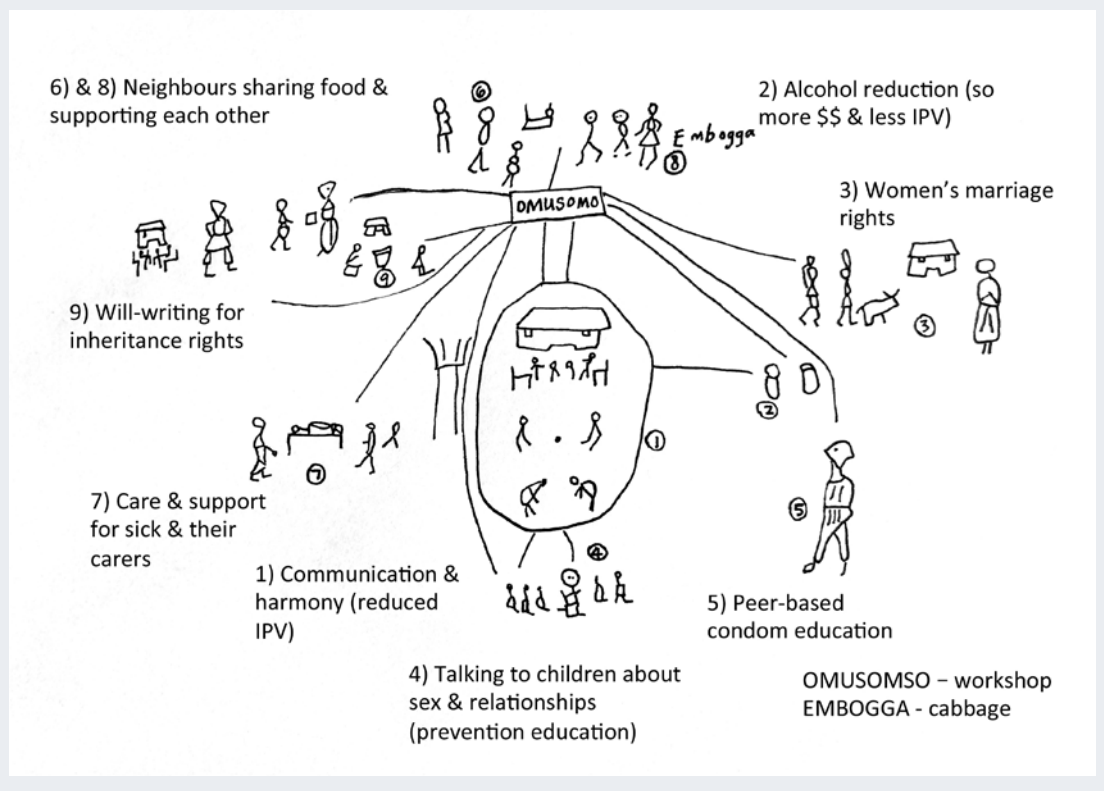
6) & 8) Neighbours sharing food & supporting each other

6

Embogga

8

2) Alcohol reduction (so more $$ & less IPV)

OMUSOMO

3) Women's marriage rights

3

9) Will-writing for inheritance rights

9

2

1

7

7) Care & support for sick & their carers

4

5

1) Communication & harmony (reduced IPV)

5) Peer-based condom education

4) Talking to children about sex & relationships (prevention education)

OMUSOMSO – workshop
EMBOGGA - cabbage